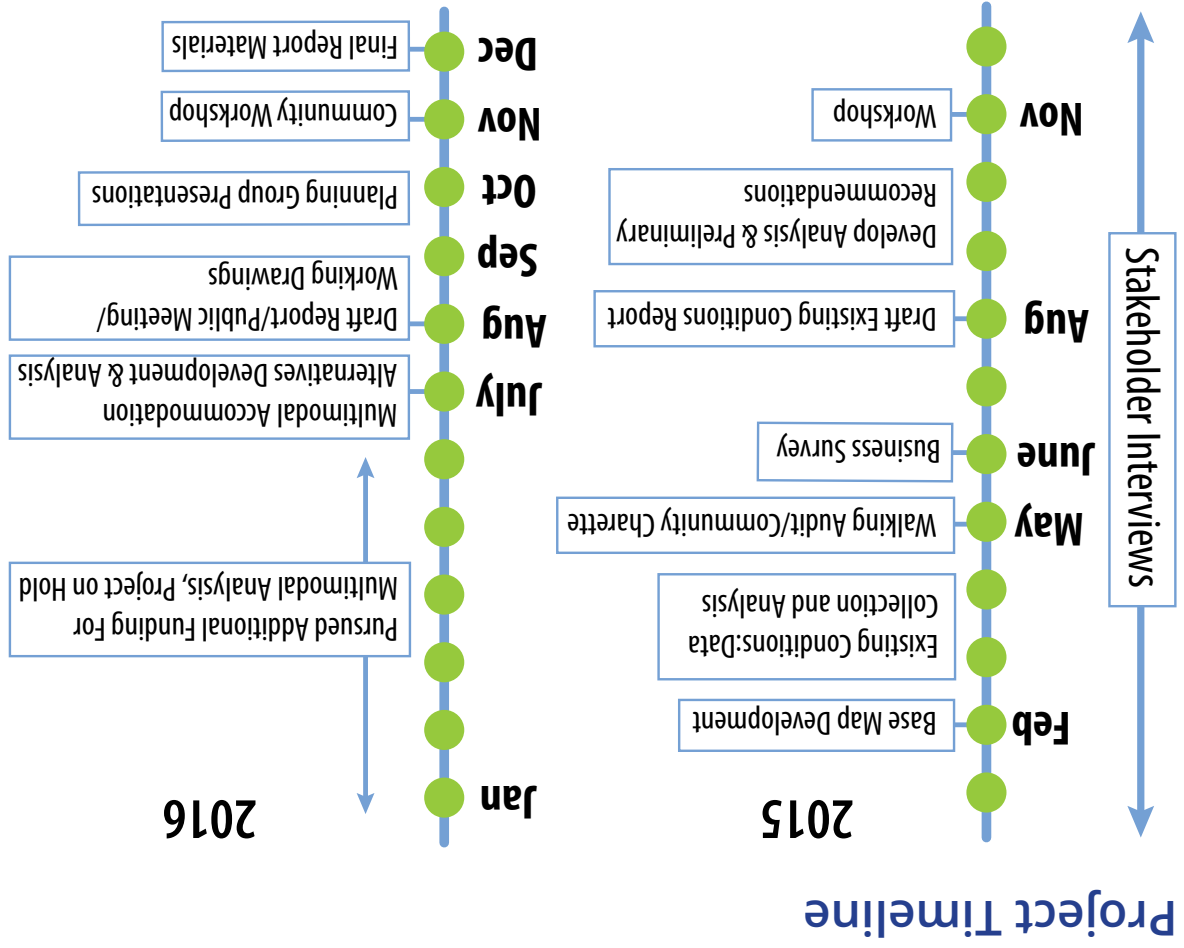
Project Timeline

2015

Feb
Base Map Development

Existing Conditions:Data Collection and Analysis

May
Walking Audit/Community Charette

June
Business Survey

Aug
Draft Existing Conditions Report

Develop Analysis & Preliminary Recommendations

Nov
Workshop

Stakeholder Interviews

2016

Jan

Pursued Additional Funding For Multimodal Analysis, Project on Hold

July
Multimodal Accommodation Alternatives Development & Analysis

Aug
Draft Report/Public Meeting/ Working Drawings

Sep

Oct
Planning Group Presentations

Nov
Community Workshop

Dec
Final Report Materials